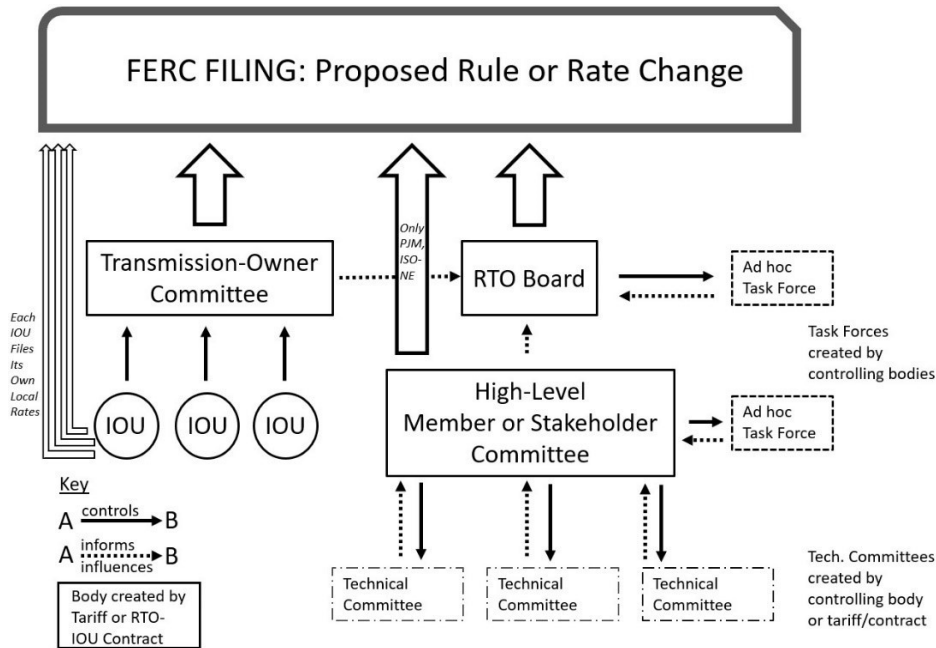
FERC FILING: Proposed Rule or Rate Change

Each IOU Files Its Own Local Rates

Transmission-Owner Committee

Only PJM, ISO-NE

RTO Board

Ad hoc Task Force

Task Forces created by controlling bodies

IOU

IOU

IOU

High-Level Member or Stakeholder Committee

Ad hoc Task Force

Key

A controls B

A informs influences B

Body created by Tariff or RTO-IOU Contract

Technical Committee

Technical Committee

Technical Committee

Tech. Committees created by controlling body or tariff/contract